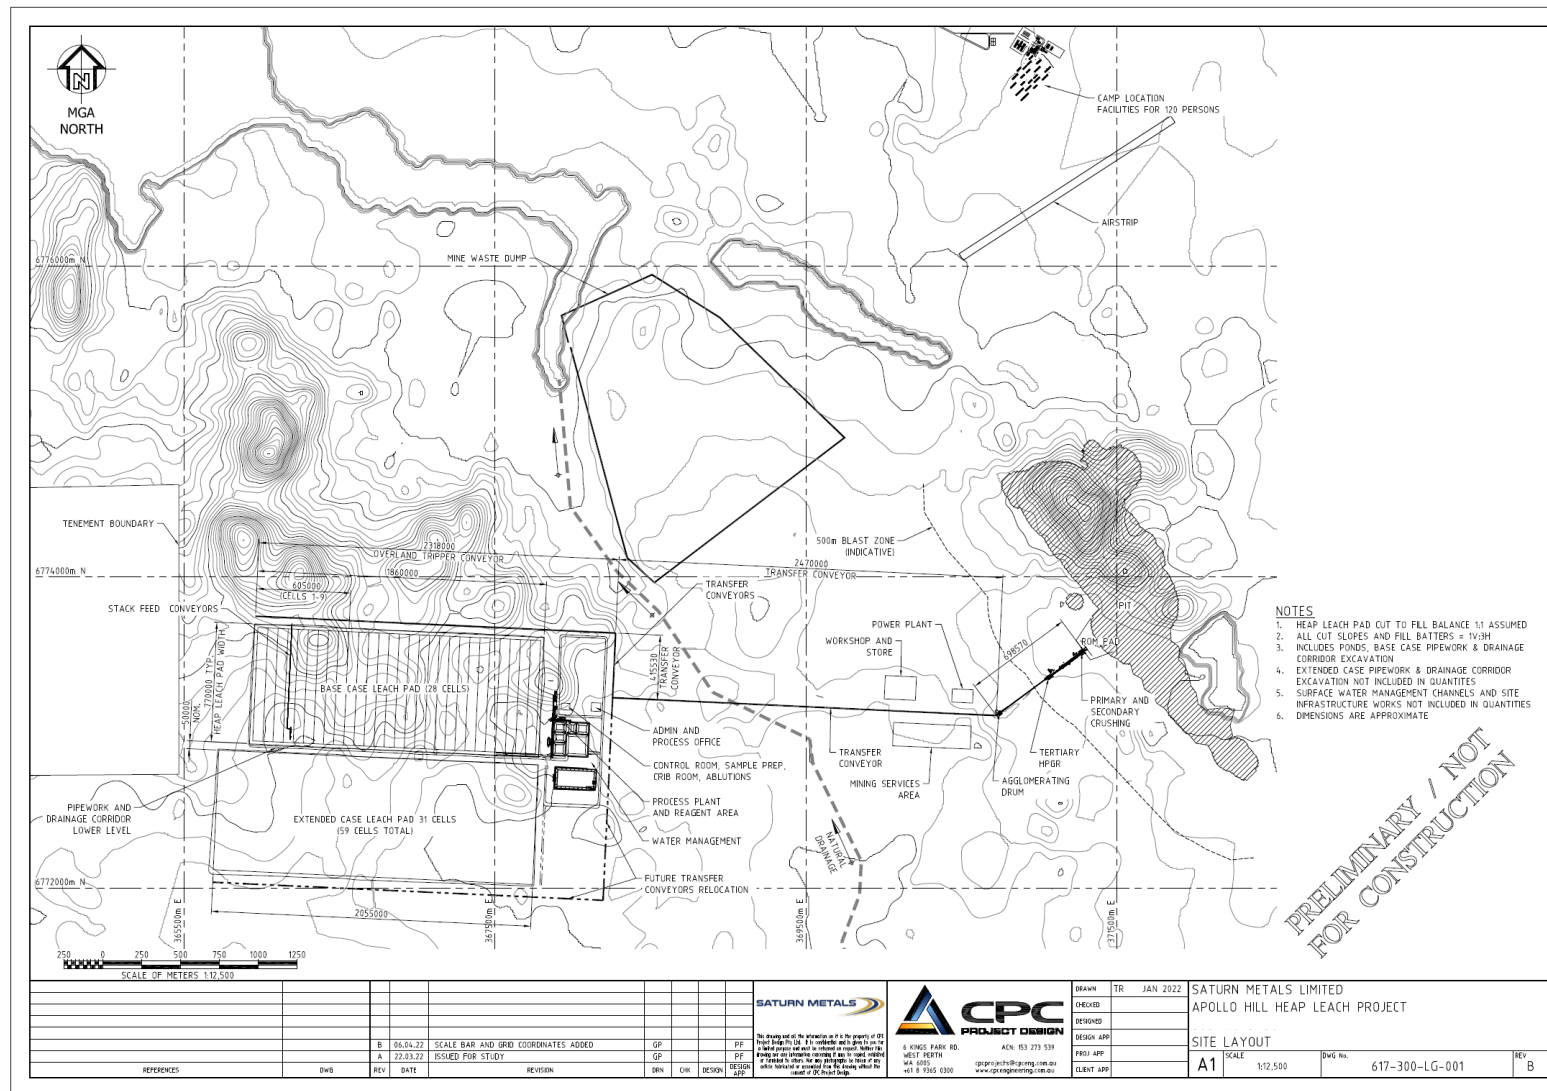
N
MGA NORTH

CAMP LOCATION
FACILITIES FOR 120 PERSONS

AIRSTRIP

MINE WASTE DUMP

6776000m N

TENEMENT BOUNDARY

2318000
OVERLAND TRIPPER CONVEYOR
1860000
2470000
TRANSFER CONVEYOR

500m BLAST ZONE
(INDICATIVE)

6774000m N

695000
(CELLS 1-9)

STACK FEED CONVEYORS

TRANSFER CONVEYORS

POWER PLANT

WORKSHOP AND STORE

PIT

ROM PAD

698570

415530 TRANSFER CONVEYOR

NOM. 770000 TYP HEAP LEACH PAD WIDTH

50000

BASE CASE LEACH PAD (28 CELLS)

ADMIN AND PROCESS OFFICE

CONTROL ROOM, SAMPLE PREP, CRIB ROOM, ABLUTIONS

TRANSFER CONVEYOR

MINING SERVICES AREA

AGGLOMERATING DRUM

TERTIARY HPGR

PRIMARY AND SECONDARY CRUSHING

PIPEWORK AND DRAINAGE CORRIDOR LOWER LEVEL

EXTENDED CASE LEACH PAD 31 CELLS
(59 CELLS TOTAL)

PROCESS PLANT AND REAGENT AREA

WATER MANAGEMENT

NATURAL DRAINAGE

FUTURE TRANSFER CONVEYORS RELOCATION

6772000m N

2055000

365500m E
367500m E
369500m E
371500m E

NOTES
1. HEAP LEACH PAD CUT TO FILL BALANCE 1:1 ASSUMED
2. ALL CUT SLOPES AND FILL BATTERS = 1V:3H
3. INCLUDES PONDS, BASE CASE PIPEWORK & DRAINAGE CORRIDOR EXCAVATION
4. EXTENDED CASE PIPEWORK & DRAINAGE CORRIDOR EXCAVATION NOT INCLUDED IN QUANTITES
5. SURFACE WATER MANAGEMENT CHANNELS AND SITE INFRASTRUCTURE WORKS NOT INCLUDED IN QUANTITIES
6. DIMENSIONS ARE APPROXIMATE

PRELIMINARY / NOT FOR CONSTRUCTION

250 0 250 500 750 1000 1250
SCALE OF METERS 1:12,500

| | | | | | | | | |
|---|---|---|---|---|---|---|---|---|
| | | B | 06.04.22 | SCALE BAR AND GRID COORDINATES ADDED | GP | | | PF |
| | | A | 22.03.22 | ISSUED FOR STUDY | GP | | | PF |
| REFERENCES | DWG | REV | DATE | REVISION | DRN | CHK | DESIGN | DESIGN APP |

SATURN METALS

This drawing and all the information on it is the property of CPC Project Design Pty Ltd. It is confidential and is given to you for a limited purpose and must be returned on request. Neither this drawing nor any information concerning it may be copied, exhibited or furnished to others. Nor any photographs be taken of any article fabricated or assembled from this drawing without the consent of CPC Project Design.

CPC PROJECT DESIGN
6 KINGS PARK RD. WEST PERTH WA 6005 +61 8 9365 0300
ACN: 153 273 539
cpcprojects@cpceng.com.au www.cpcengineering.com.au

| | | |
|---|---|---|
| DRAWN | TR | JAN 2022 |
| CHECKED | | |
| DESIGNED | | |
| DESIGN APP | | |
| PROJ APP | | |
| CLIENT APP | | |

SATURN METALS LIMITED
APOLLO HILL HEAP LEACH PROJECT

SITE LAYOUT

A1 SCALE 1:12,500 DWG No. 617-300-LG-001 REV B